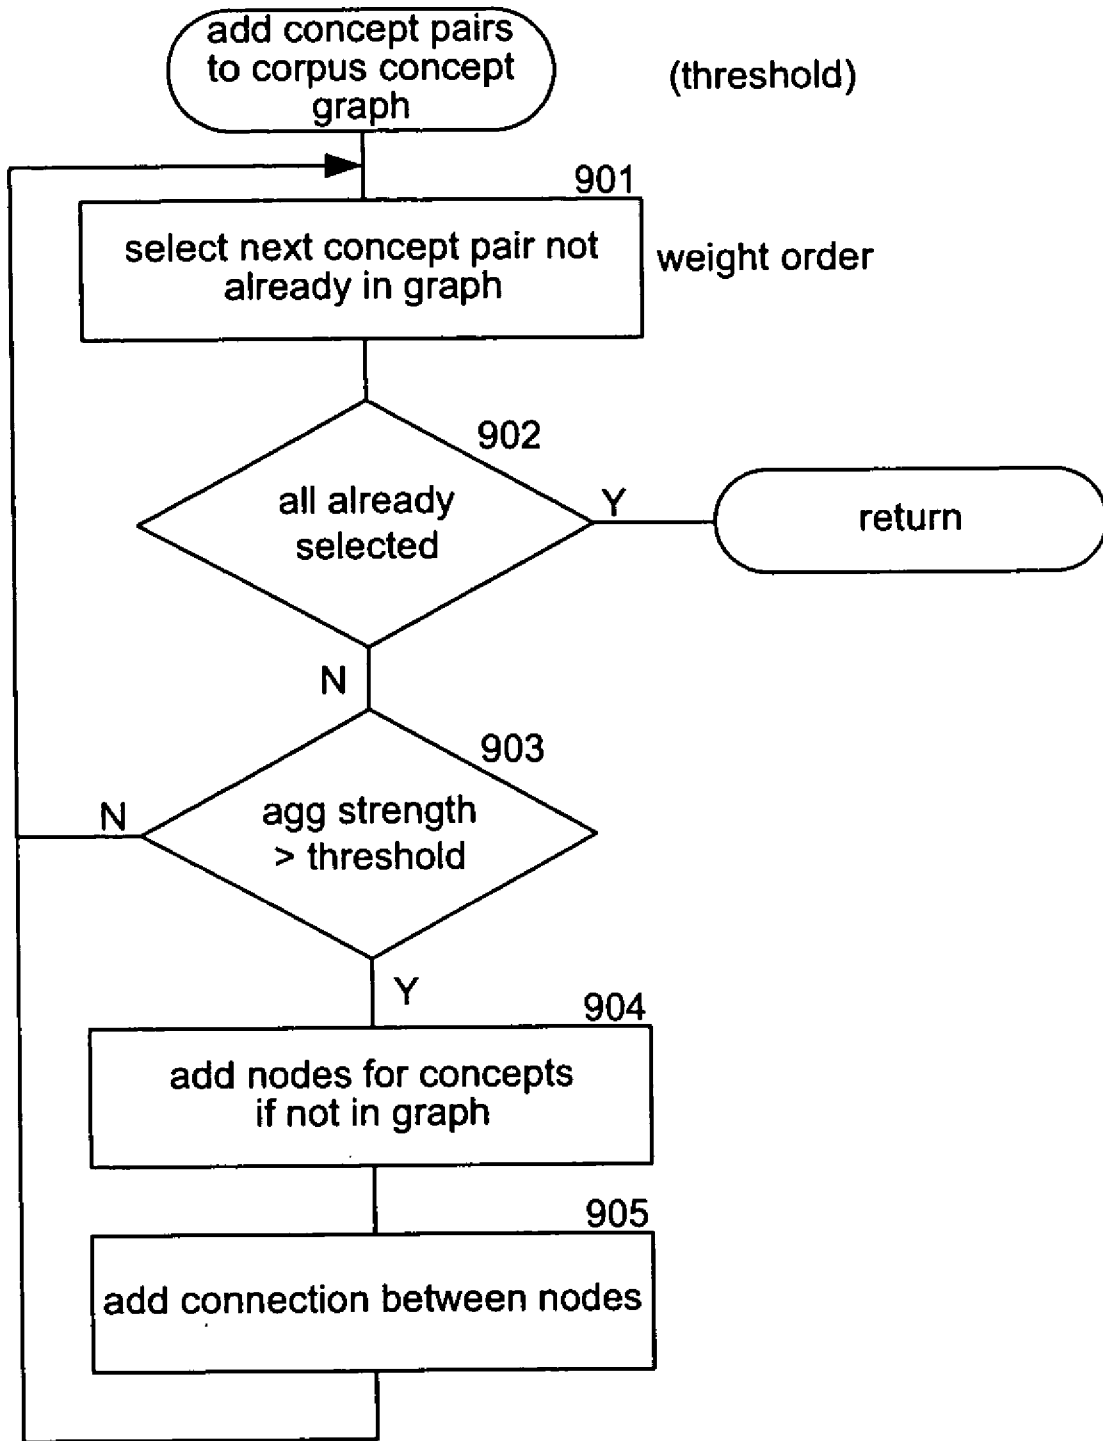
add concept pairs to corpus concept graph

(threshold)

901

select next concept pair not already in graph

weight order

902

all already selected

Y

return

N

903

N

agg strength > threshold

Y

904

add nodes for concepts if not in graph

905

add connection between nodes